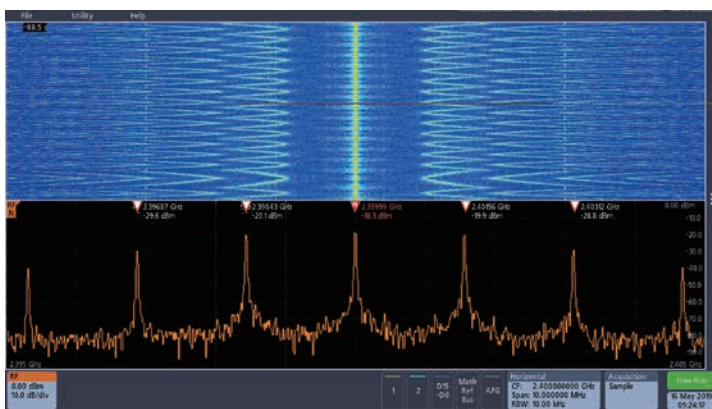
File Utility Help

-68.5

RF N

2.39687 GHz
-29.6 dBm

2.39843 GHz
-20.1 dBm

2.39999 GHz
-16.3 dBm

2.40156 GHz
-19.9 dBm

2.40312 GHz
-28.8 dBm

0.00 dBm
-10.0
-20.0
-30.0
-40.0
-50.0
-60.0
-70.0
-80.0
-90.0

2.395 GHz

2.405 GHz

RF
0.00 dBm
10.0 dB/div

1

2

D15-D0

Math Ref Bus

AFG

Horizontal
CF: 2.400000000 GHz
Span: 10.000000 MHz
RBW: 10.00 kHz

Acquisition
Sample

Free Run

16 May 2019
05:24:17